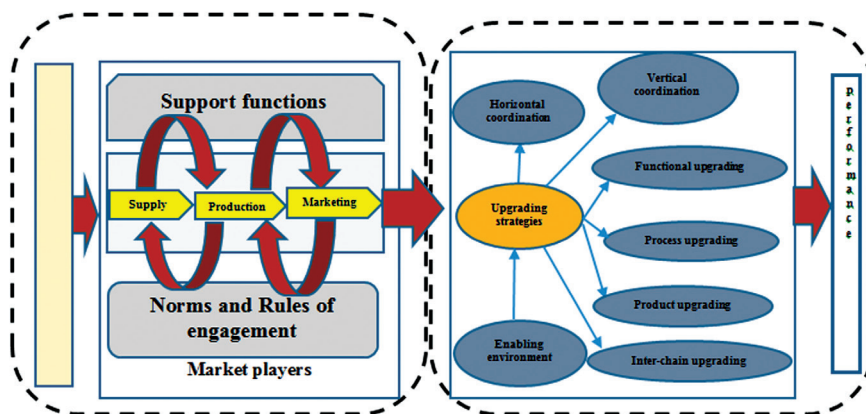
Support functions

Supply

Production

Marketing

Norms and Rules of engagement

Market players

Horizontal coordination

Vertical coordination

Functional upgrading

Upgrading strategies

Process upgrading

Product upgrading

Enabling environment

Inter-chain upgrading

performance